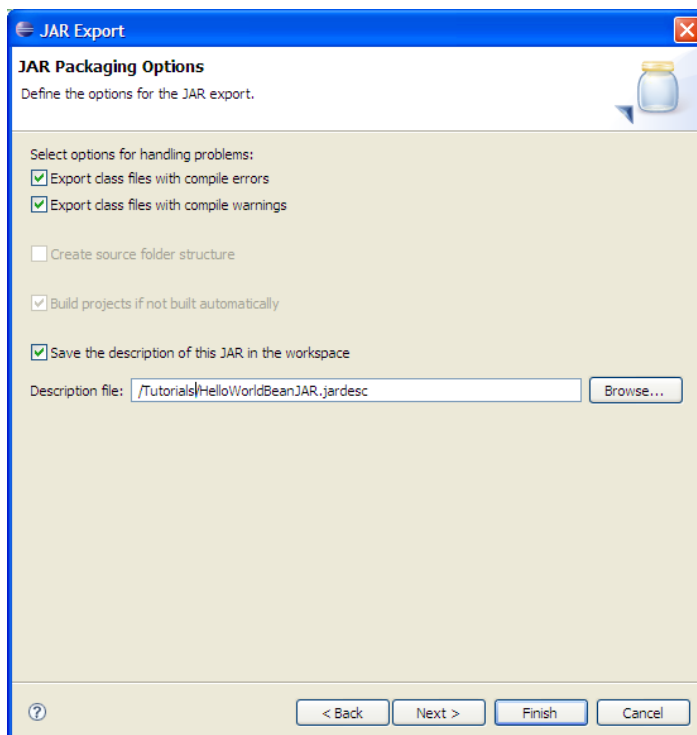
JAR Export

JAR Packaging Options
Define the options for the JAR export.

Select options for handling problems:
Export class files with compile errors
Export class files with compile warnings

Create source folder structure

Build projects if not built automatically

Save the description of this JAR in the workspace

Description file: /Tutorials/HelloWorldBeanJAR.jardesc Browse...

?

< Back Next > Finish Cancel